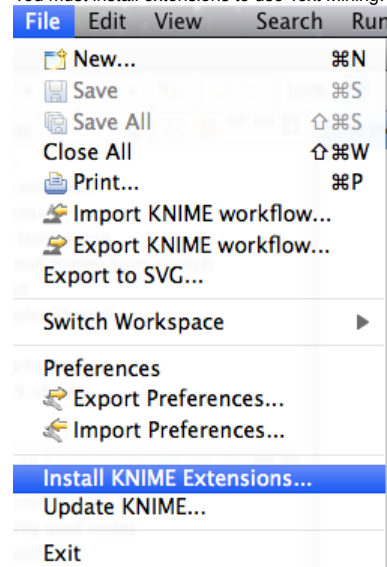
You must install extensions to use Text mining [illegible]

File Edit View Search Ru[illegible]

New... ⌘N
Save ⌘S
Save All ⇧⌘S
Close All ⇧⌘W
Print... ⌘P
Import KNIME workflow...
Export KNIME workflow...
Export to SVG...

Switch Workspace ▶

Preferences
Export Preferences...
Import Preferences...

Install KNIME Extensions...
Update KNIME...

Exit